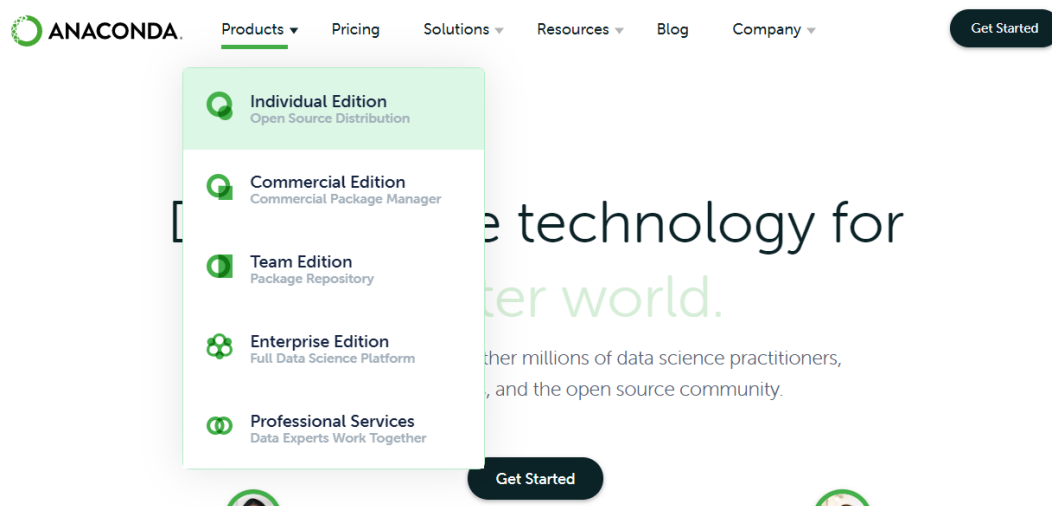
ANACONDA.

Products Pricing Solutions Resources Blog Company

Get Started

Individual Edition
Open Source Distribution

Commercial Edition
Commercial Package Manager

Team Edition
Package Repository

Enterprise Edition
Full Data Science Platform

Professional Services
Data Experts Work Together

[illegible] e technology for

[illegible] ter world.

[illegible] ther millions of data science practitioners,

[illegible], and the open source community.

Get Started